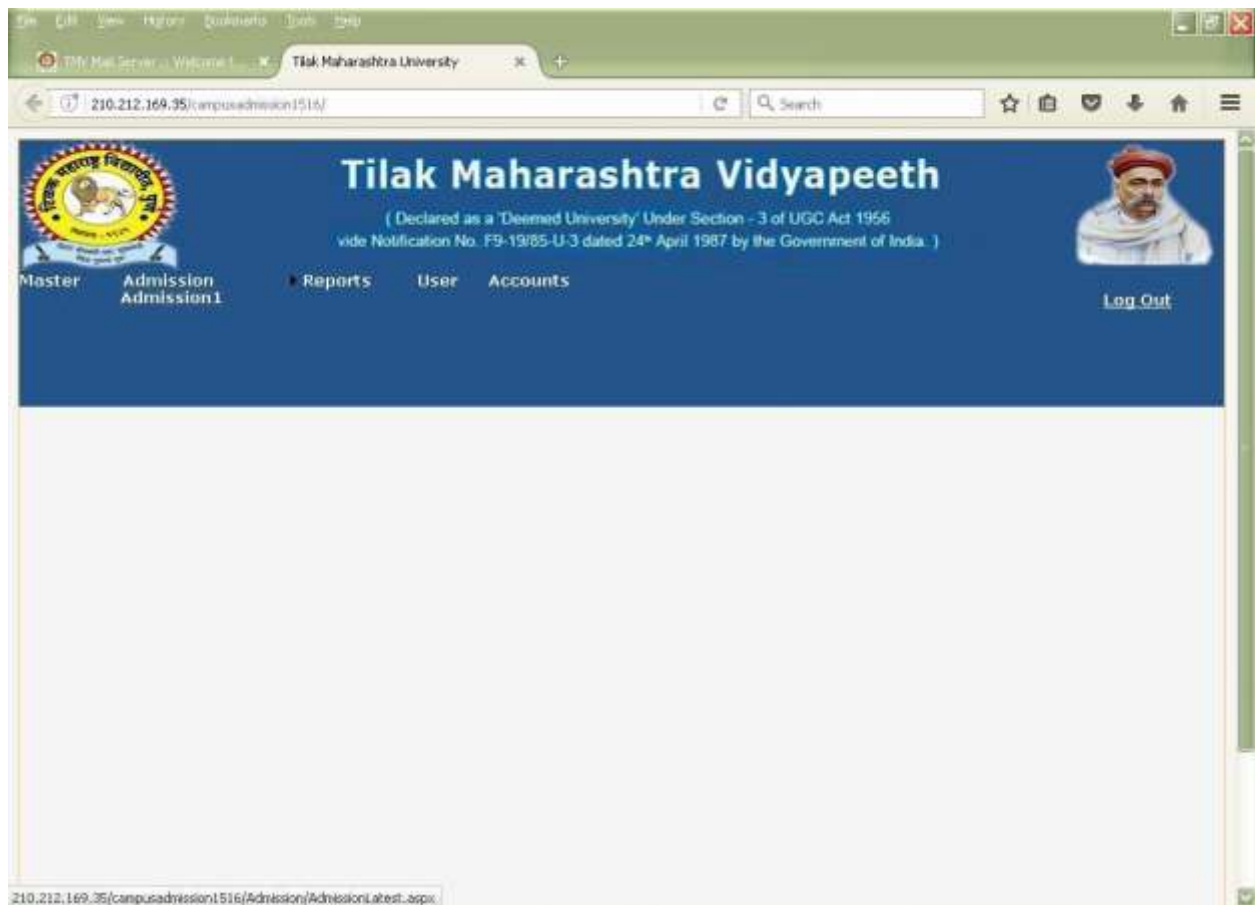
File Edit View History Bookmarks Tools Help

TMV Mail Server :: Welcome t... ×
Tilak Maharashtra University ×

210.212.169.35/campusadmission1516/

Search

Tilak Maharashtra Vidyapeeth

( Declared as a 'Deemed University' Under Section - 3 of UGC Act 1956 vide Notification No. F9-19/85-U-3 dated 24th April 1987 by the Government of India. )

Master Admission Admission1 Reports User Accounts

Log Out

210.212.169.35/campusadmission1516/Admission/AdmissionLatest.aspx